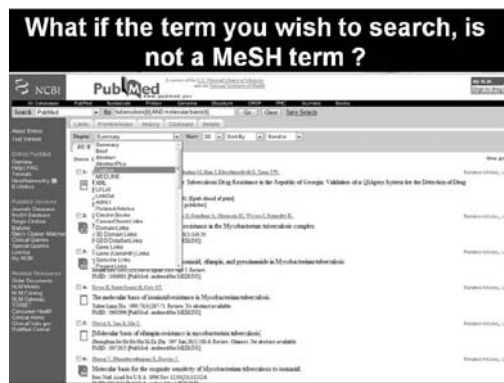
What if the term you wish to search, is not a MeSH term ?

NCBI

PubMed

Search PubMed

Go Clear

Limits Preview/Index History Clipboard Details

Display Summary Show 20 Sort By Send to

Summary
Brief
Abstract
AbstractPlus
Citation
MEDLINE
XML
UI List
LinkOut
ASN.1
ProteinLinks
Cited in Books
Domain Links
3D Domain Links
GEO DataSet Links
Gene Links
Gene (GeneRIF) Links
Genome Links

Entrez Utilities
PubMed Services
Journals Database
MeSH Database
Single Citation Matcher
Batch Citation Matcher
Clinical Queries
Special Queries
LinkOut
My NCBI

Related Resources
Order Documents
NLM Mobile
NLM Catalog
NLM Gateway
TOXNET
Consumer Health
Clinical Alerts
ClinicalTrials.gov
PubMed Central

Tuberculosis Drug Resistance in the Republic of Georgia: Validation of a QIAplex System for the Detection of Drug

resistance in the Mycobacterium tuberculosis complex.

isoniazid, rifampin, and pyrazinamide in Mycobacterium tuberculosis.

The molecular basis of isoniazid resistance in Mycobacterium tuberculosis.

[Molecular basis of rifampin resistance in mycobacterium tuberculosis]

Molecular basis for the exquisite sensitivity of Mycobacterium tuberculosis to isoniazid.

Related Articles, Links